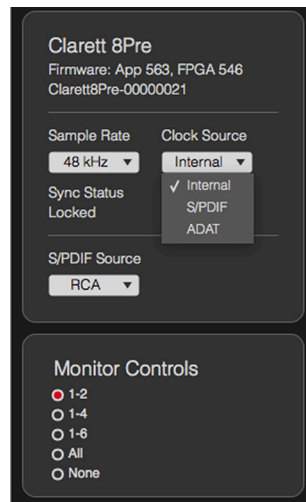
Clarett 8Pre
Firmware: App 563, FPGA 546
Clarett8Pre-00000021

Sample Rate
48 kHz ▼
Sync Status
Locked

Clock Source
Internal ▼
✓ Internal
S/PDIF
ADAT

S/PDIF Source
RCA ▼

Monitor Controls
1-2
1-4
1-6
All
None